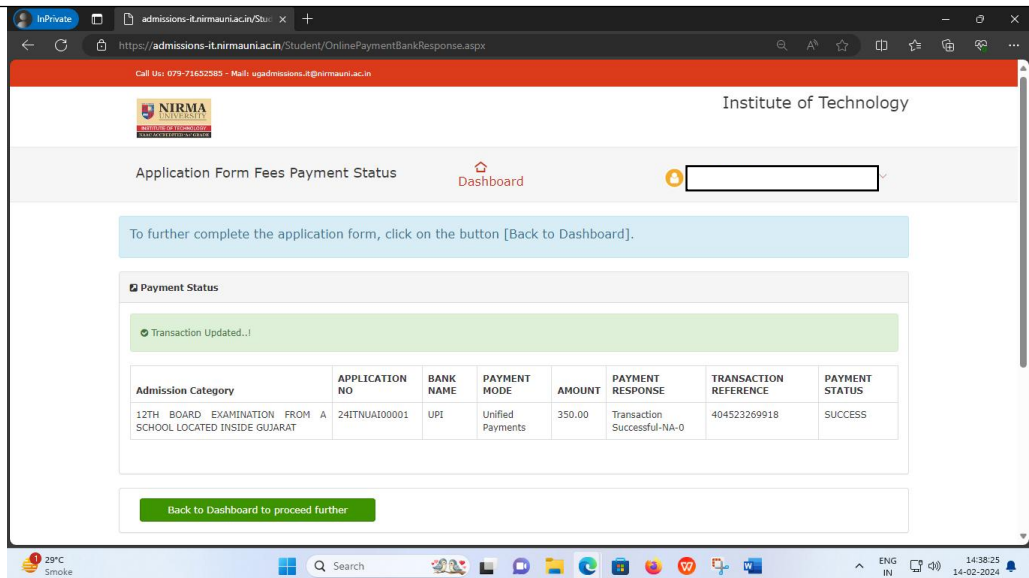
InPrivate

admissions-it.nirmauni.ac.in/Stud

https://admissions-it.nirmauni.ac.in/Student/OnlinePaymentBankResponse.aspx

Call Us: 079-71652585 - Mail: ugadmissions.it@nirmauni.ac.in

NIRMA UNIVERSITY

INSTITUTE OF TECHNOLOGY

Institute of Technology

Application Form Fees Payment Status

Dashboard

To further complete the application form, click on the button [Back to Dashboard].

Payment Status

Transaction Updated..!

| Admission Category | APPLICATION NO | BANK NAME | PAYMENT MODE | AMOUNT | PAYMENT RESPONSE | TRANSACTION REFERENCE | PAYMENT STATUS |
|---|---|---|---|---|---|---|---|
| 12TH BOARD EXAMINATION FROM A SCHOOL LOCATED INSIDE GUJARAT | 24ITNUAI00001 | UPI | Unified Payments | 350.00 | Transaction Successful-NA-0 | 404523269918 | SUCCESS |

Back to Dashboard to proceed further

29°C
Smoke

Search

ENG
IN

14:38:25
14-02-2024